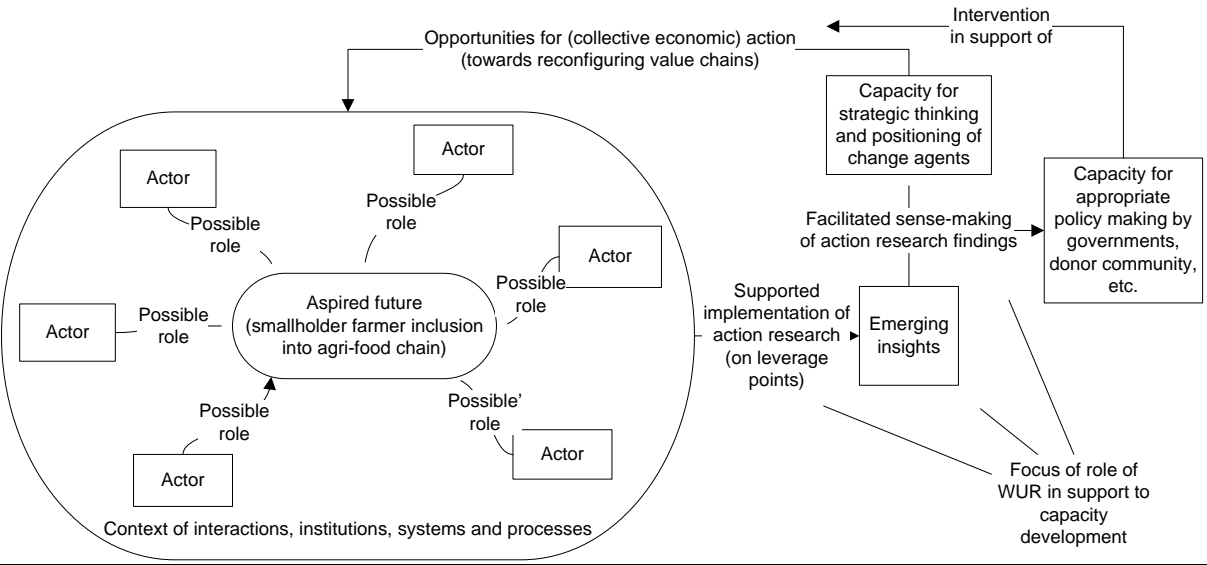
Intervention in support of

Opportunities for (collective economic) action (towards reconfiguring value chains)

Capacity for strategic thinking and positioning of change agents

Capacity for appropriate policy making by governments, donor community, etc.

Actor

Actor

Possible role

Possible role

Actor

Possible role

Actor

Possible role

Aspired future (smallholder farmer inclusion into agri-food chain)

Facilitated sense-making of action research findings

Supported implementation of action research (on leverage points)

Emerging insights

Possible role

Possible' role

Actor

Actor

Focus of role of WUR in support to capacity development

Context of interactions, institutions, systems and processes